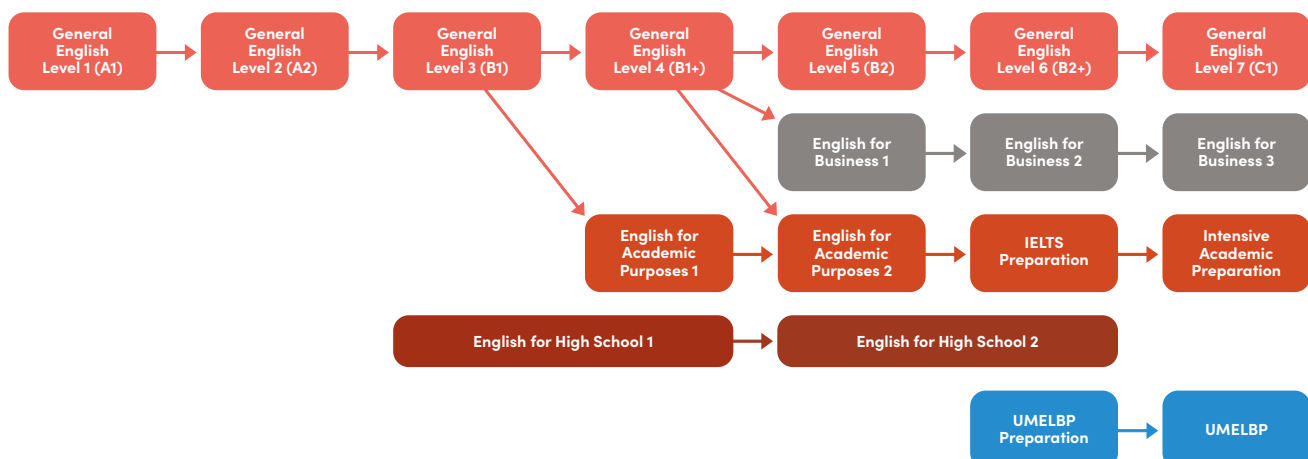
General English Level 1 (A1)

General English Level 2 (A2)

General English Level 3 (B1)

General English Level 4 (B1+)

General English Level 5 (B2)

General English Level 6 (B2+)

General English Level 7 (C1)

English for Business 1

English for Business 2

English for Business 3

English for Academic Purposes 1

English for Academic Purposes 2

IELTS Preparation

Intensive Academic Preparation

English for High School 1

English for High School 2

UMELBP Preparation

UMELBP